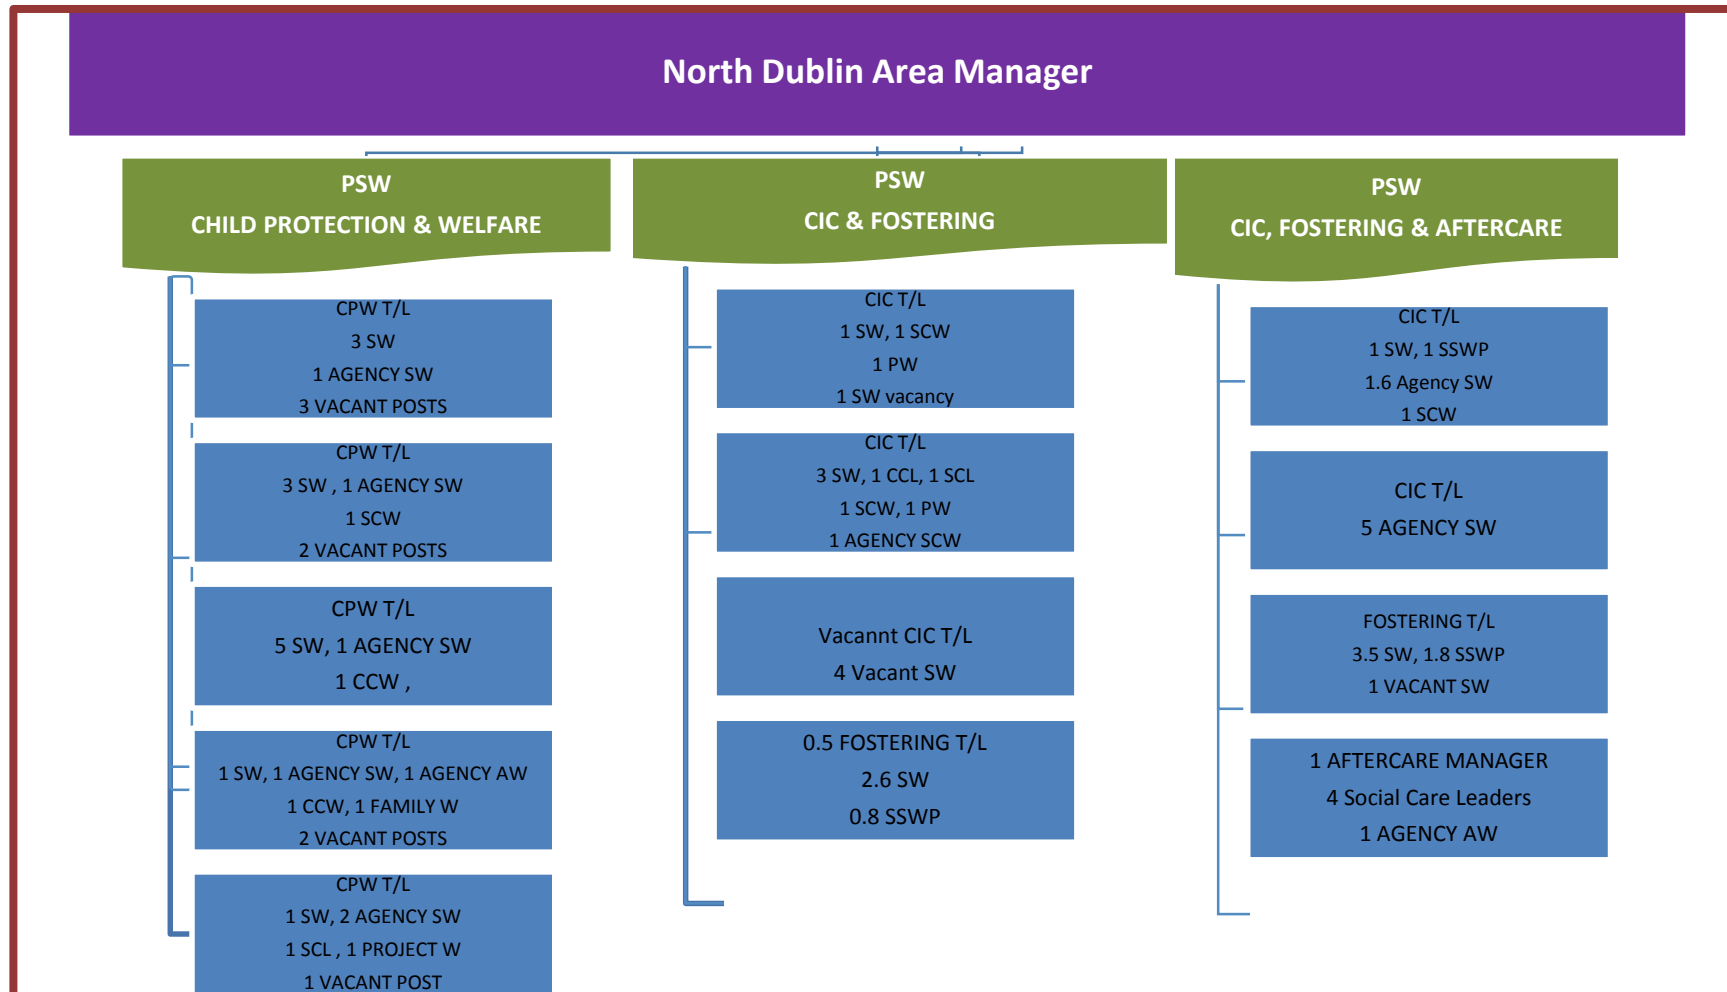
North Dublin Area Manager

PSW
CHILD PROTECTION & WELFARE

CPW T/L
3 SW
1 AGENCY SW
3 VACANT POSTS

CPW T/L
3 SW , 1 AGENCY SW
1 SCW
2 VACANT POSTS

CPW T/L
5 SW, 1 AGENCY SW
1 CCW ,

CPW T/L
1 SW, 1 AGENCY SW, 1 AGENCY AW
1 CCW, 1 FAMILY W
2 VACANT POSTS

CPW T/L
1 SW, 2 AGENCY SW
1 SCL , 1 PROJECT W
1 VACANT POST

PSW
CIC & FOSTERING

CIC T/L
1 SW, 1 SCW
1 PW
1 SW vacancy

CIC T/L
3 SW, 1 CCL, 1 SCL
1 SCW, 1 PW
1 AGENCY SCW

Vacannt CIC T/L
4 Vacant SW

0.5 FOSTERING T/L
2.6 SW
0.8 SSWP

PSW
CIC, FOSTERING & AFTERCARE

CIC T/L
1 SW, 1 SSWP
1.6 Agency SW
1 SCW

CIC T/L
5 AGENCY SW

FOSTERING T/L
3.5 SW, 1.8 SSWP
1 VACANT SW

1 AFTERCARE MANAGER
4 Social Care Leaders
1 AGENCY AW